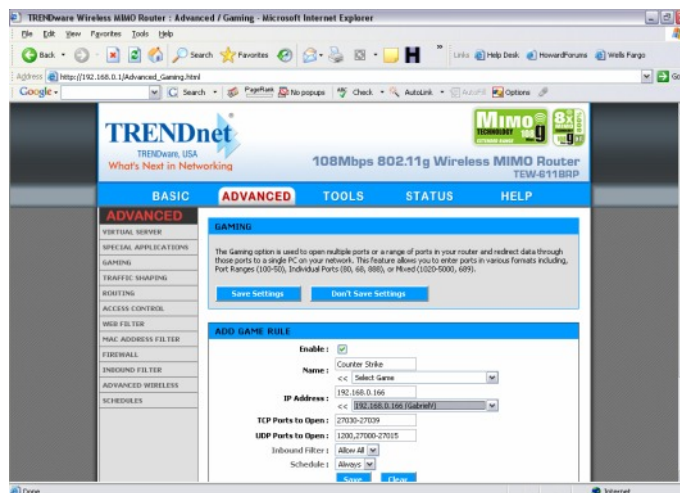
TRENDware Wireless MIMO Router : Advanced / Gaming - Microsoft Internet Explorer

File Edit View Favorites Tools Help

Back Search Favorites

Links Help Desk HowardForums Wells Fargo

Address http://192.168.0.1/Advanced_Gaming.html

Go

Google Search PageRank No popups Check AutoLink AutoFill Options

TRENDnet
TRENDware, USA
What's Next in Networking

MIMO TECHNOLOGY 108g

108Mbps 802.11g Wireless MIMO Router
TEW-611BRP

BASIC ADVANCED TOOLS STATUS HELP

ADVANCED
VIRTUAL SERVER
SPECIAL APPLICATIONS
GAMING
TRAFFIC SHAPING
ROUTING
ACCESS CONTROL
WEB FILTER
MAC ADDRESS FILTER
FIREWALL
INBOUND FILTER
ADVANCED WIRELESS
SCHEDULES

GAMING

The Gaming option is used to open multiple ports or a range of ports in your router and redirect data through those ports to a single PC on your network. This feature allows you to enter ports in various formats including, Port Ranges (100-50), Individual Ports (80, 68, 888), or Mixed (1020-5000, 689).

Save Settings Don't Save Settings

ADD GAME RULE

Enable : ☑

Name : Counter Strike
<< Select Game

IP Address : 192.168.0.166
<< 192.168.0.166 (GabrielV)

TCP Ports to Open : 27030-27039

UDP Ports to Open : 1200,27000-27015

Inbound Filter : Allow All

Schedule : Always

Save Clear

Done Internet